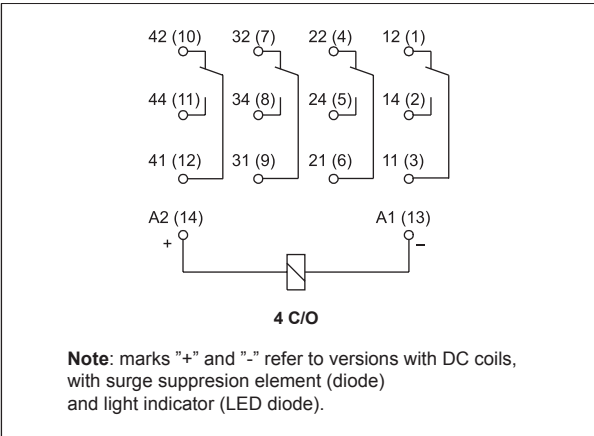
42 (10)
44 (11)
41 (12)
32 (7)
34 (8)
31 (9)
22 (4)
24 (5)
21 (6)
12 (1)
14 (2)
11 (3)
A2 (14)
+
A1 (13)
–

4 C/O

**Note**: marks "+" and "-" refer to versions with DC coils, with surge suppresion element (diode) and light indicator (LED diode).